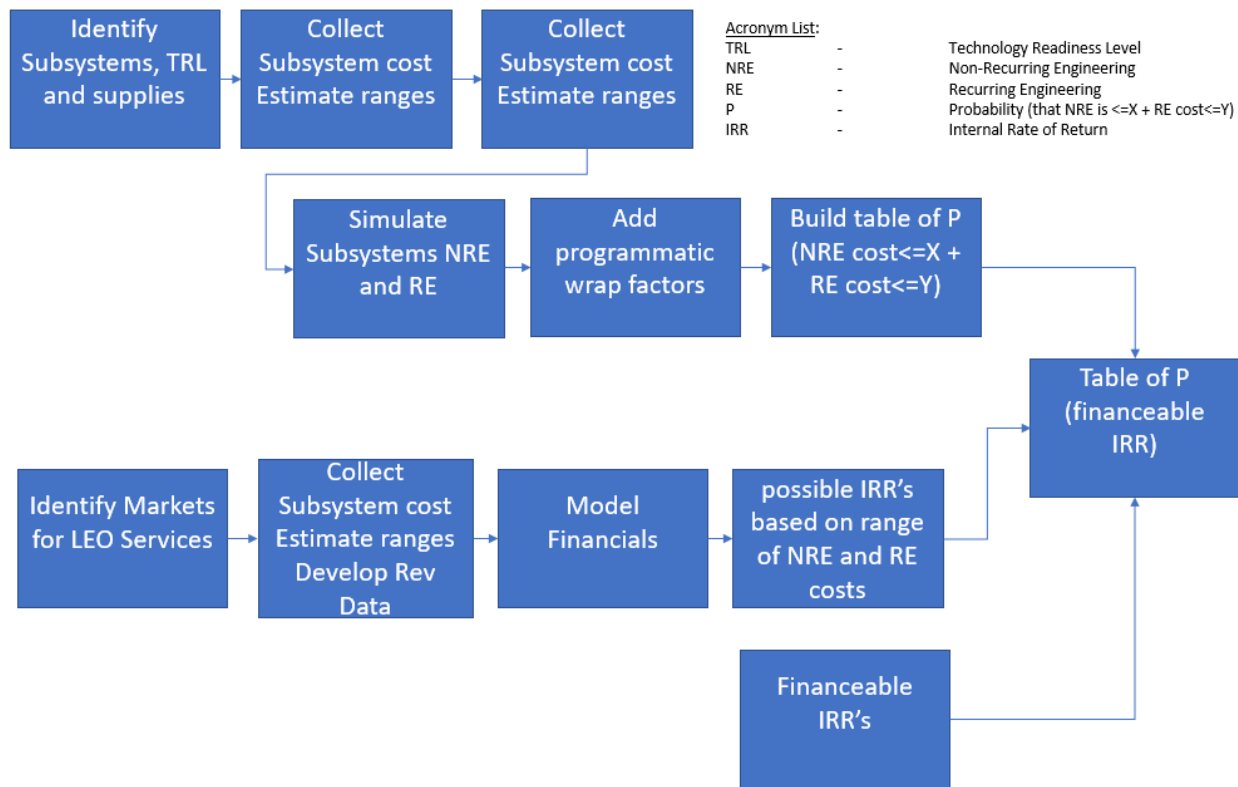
Identify Subsystems, TRL and supplies

Collect Subsystem cost Estimate ranges

Collect Subsystem cost Estimate ranges

Acronym List:

| | | |
|---|---|---|
| TRL | - | Technology Readiness Level |
| NRE | - | Non-Recurring Engineering |
| RE | - | Recurring Engineering |
| P | - | Probability (that NRE is <=X + RE cost<=Y) |
| IRR | - | Internal Rate of Return |

Simulate Subsystems NRE and RE

Add programmatic wrap factors

Build table of P (NRE cost<=X + RE cost<=Y)

Table of P (financeable IRR)

Identify Markets for LEO Services

Collect Subsystem cost Estimate ranges Develop Rev Data

Model Financials

possible IRR's based on range of NRE and RE costs

Financeable IRR's